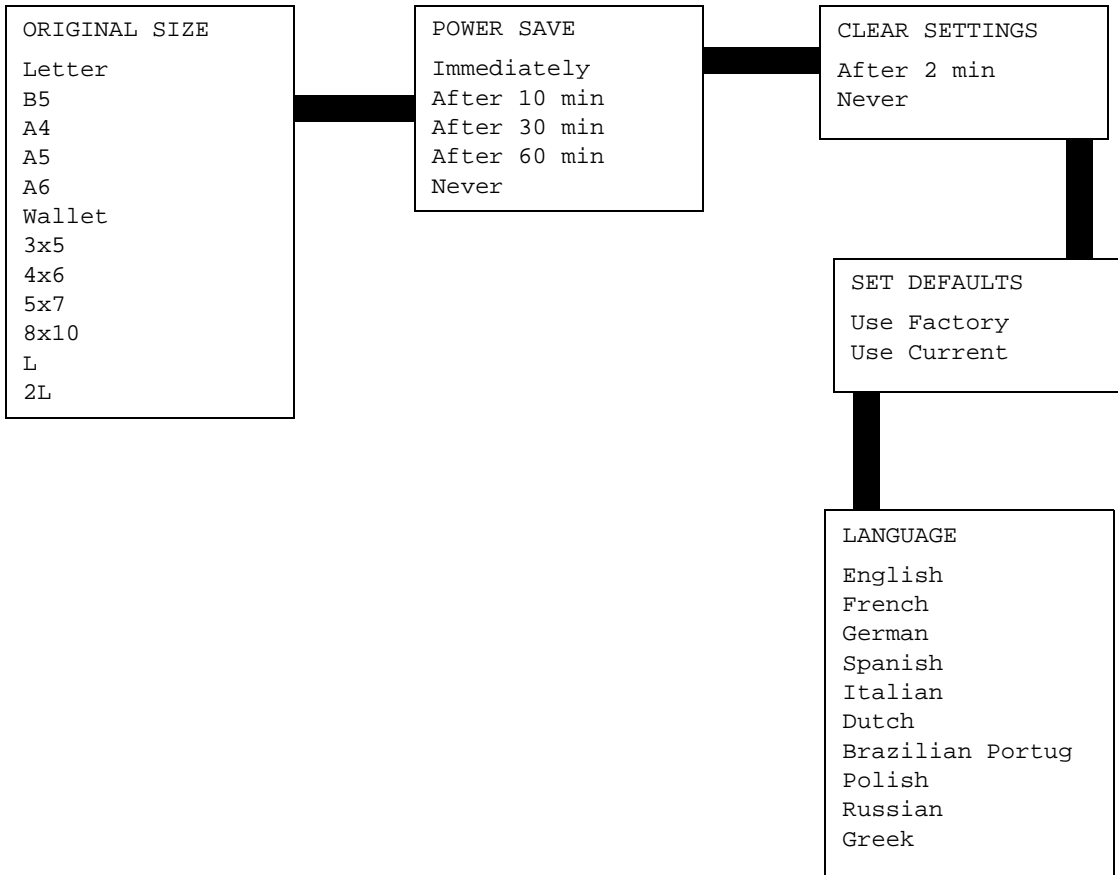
ORIGINAL SIZE
Letter
B5
A4
A5
A6
Wallet
3x5
4x6
5x7
8x10
L
2L

POWER SAVE
Immediately
After 10 min
After 30 min
After 60 min
Never

CLEAR SETTINGS
After 2 min
Never

SET DEFAULTS
Use Factory
Use Current

LANGUAGE
English
French
German
Spanish
Italian
Dutch
Brazilian Portug
Polish
Russian
Greek